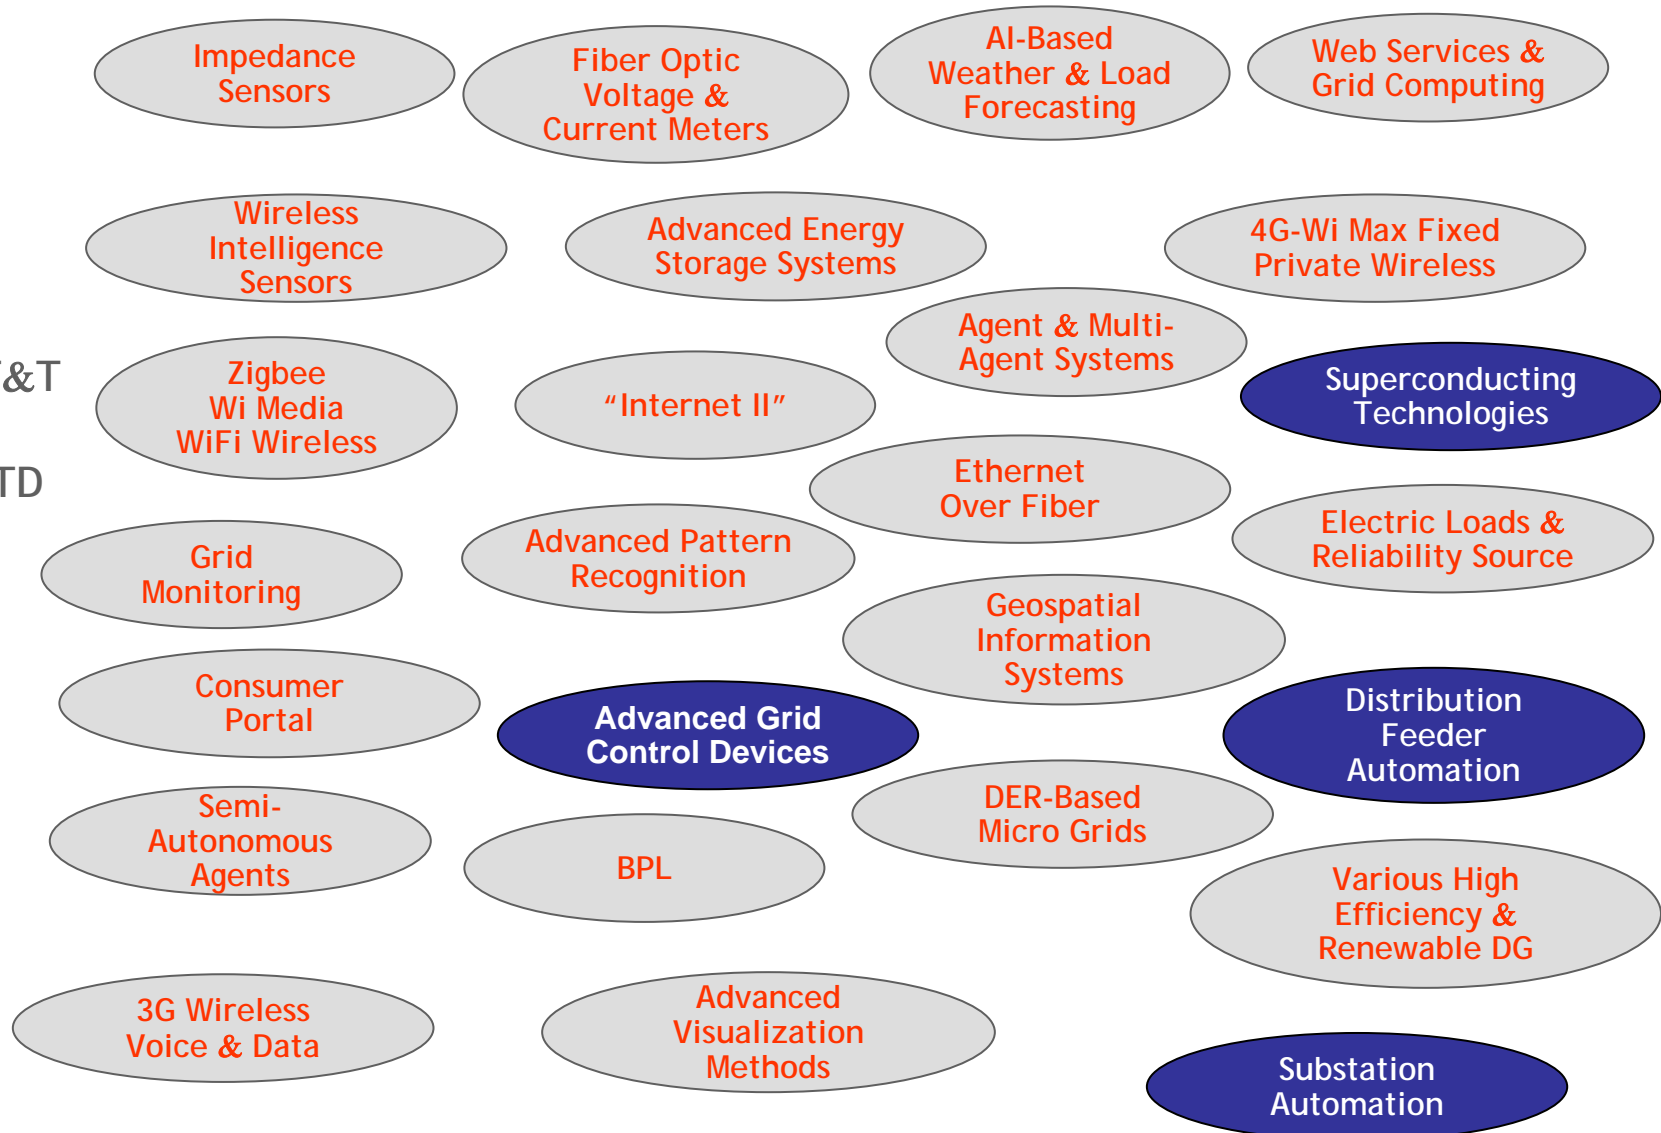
Impedance Sensors

Fiber Optic Voltage & Current Meters

AI-Based Weather & Load Forecasting

Web Services & Grid Computing

Wireless Intelligence Sensors

Advanced Energy Storage Systems

4G-Wi Max Fixed Private Wireless

Agent & Multi-Agent Systems

&T

Zigbee Wi Media WiFi Wireless

"Internet II"

Superconducting Technologies

TD

Ethernet Over Fiber

Electric Loads & Reliability Source

Grid Monitoring

Advanced Pattern Recognition

Geospatial Information Systems

Consumer Portal

Advanced Grid Control Devices

Distribution Feeder Automation

Semi-Autonomous Agents

BPL

DER-Based Micro Grids

Various High Efficiency & Renewable DG

3G Wireless Voice & Data

Advanced Visualization Methods

Substation Automation